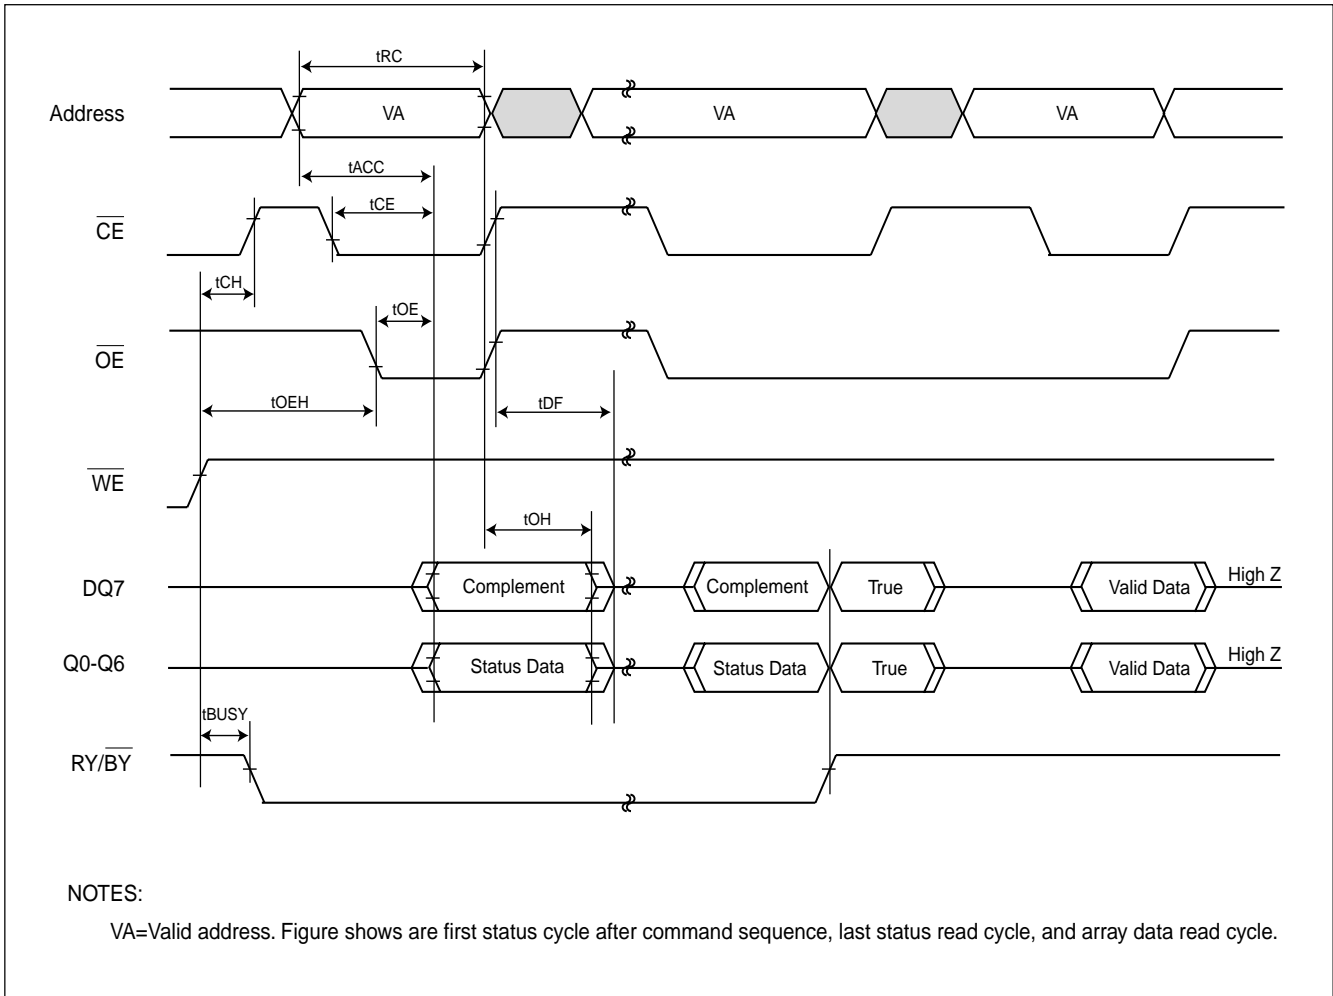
tRC

Address

VA

VA

VA

tACC

$\overline{CE}$

tCE

tCH

tOE

$\overline{OE}$

tOEH

tDF

$\overline{WE}$

tOH

DQ7

Complement

Complement

True

Valid Data

High Z

Q0-Q6

Status Data

Status Data

True

Valid Data

High Z

tBUSY

RY/$\overline{BY}$

NOTES:

VA=Valid address. Figure shows are first status cycle after command sequence, last status read cycle, and array data read cycle.